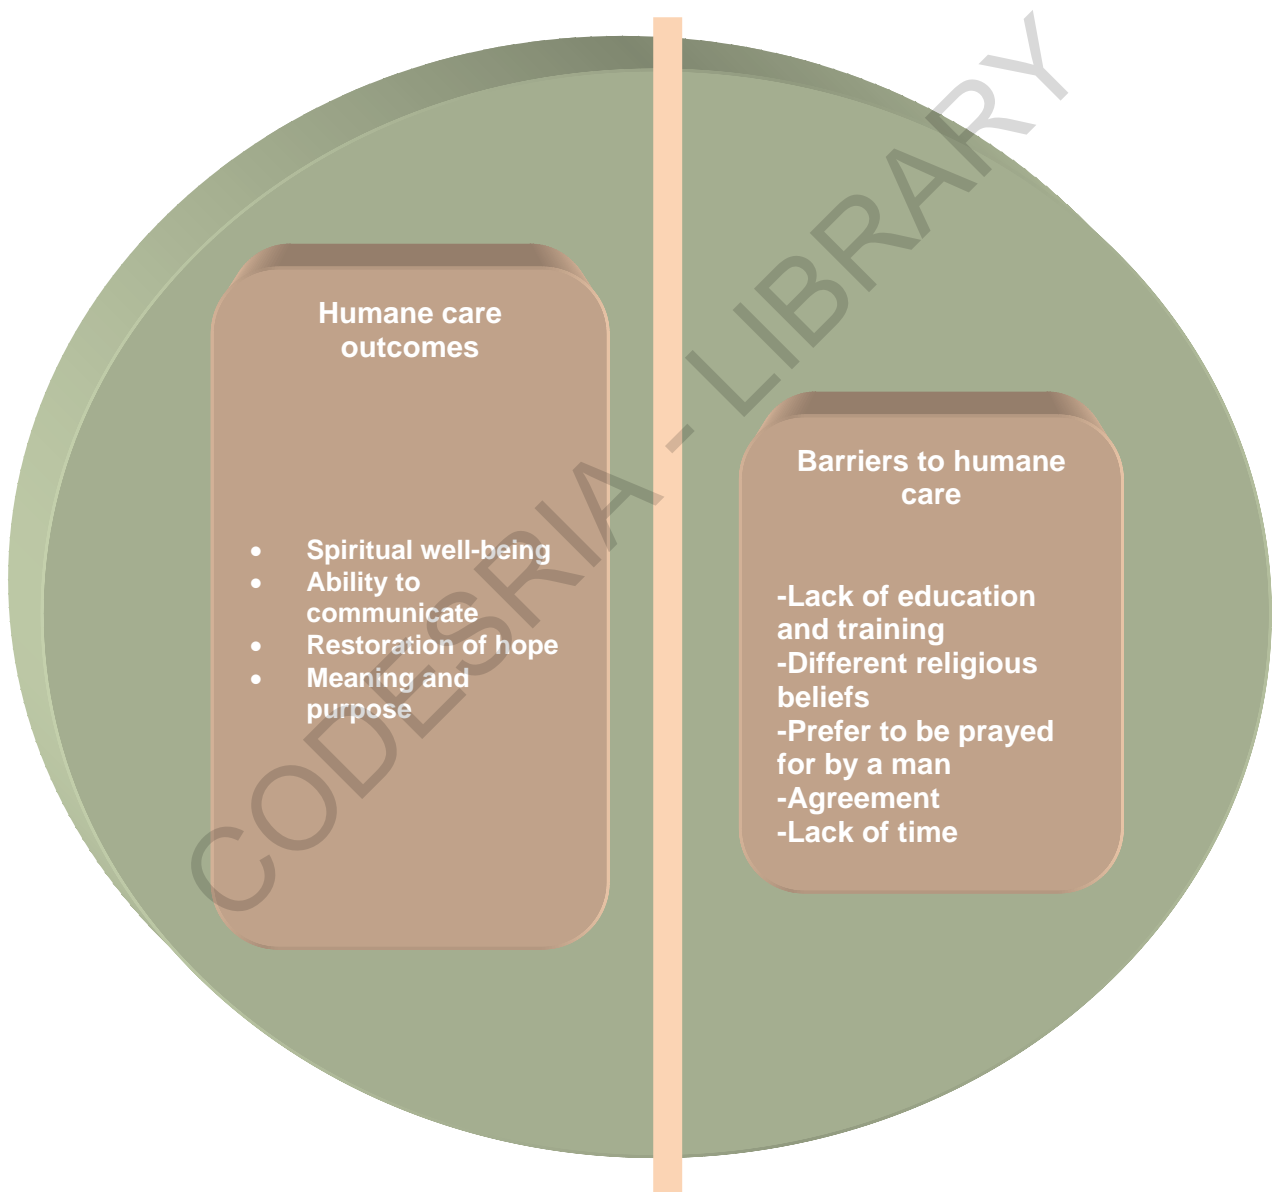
Humane care outcomes

- Spiritual well-being
- Ability to communicate
- Restoration of hope
- Meaning and purpose

Barriers to humane care

-Lack of education and training
-Different religious beliefs
-Prefer to be prayed for by a man
-Agreement
-Lack of time

CODESRIA - LIBRARY